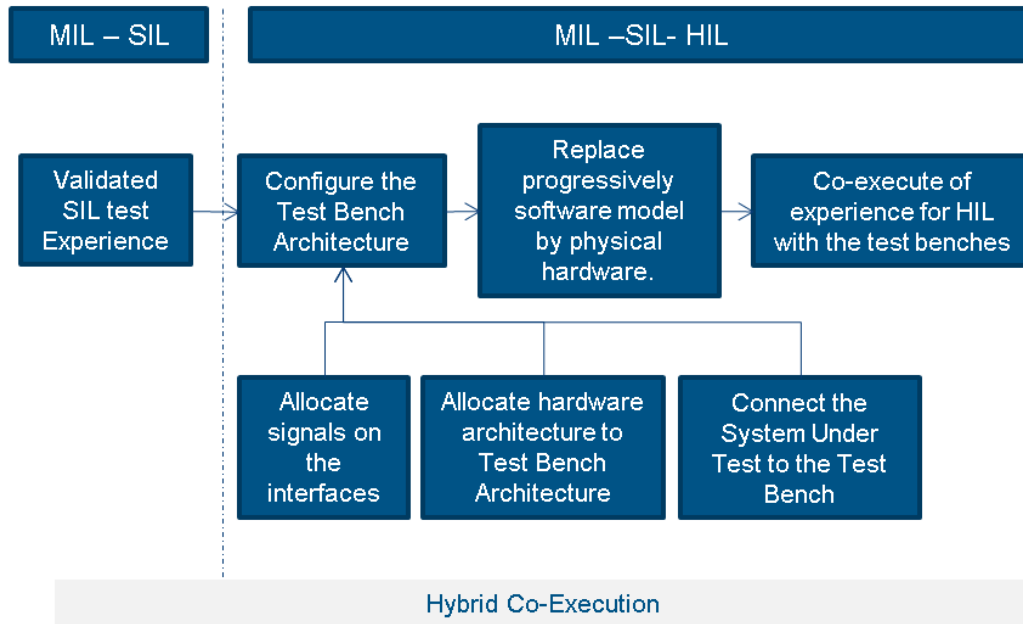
MIL – SIL

MIL –SIL- HIL

Validated SIL test Experience

Configure the Test Bench Architecture

Replace progressively software model by physical hardware.

Co-execute of experience for HIL with the test benches

Allocate signals on the interfaces

Allocate hardware architecture to Test Bench Architecture

Connect the System Under Test to the Test Bench

Hybrid Co-Execution